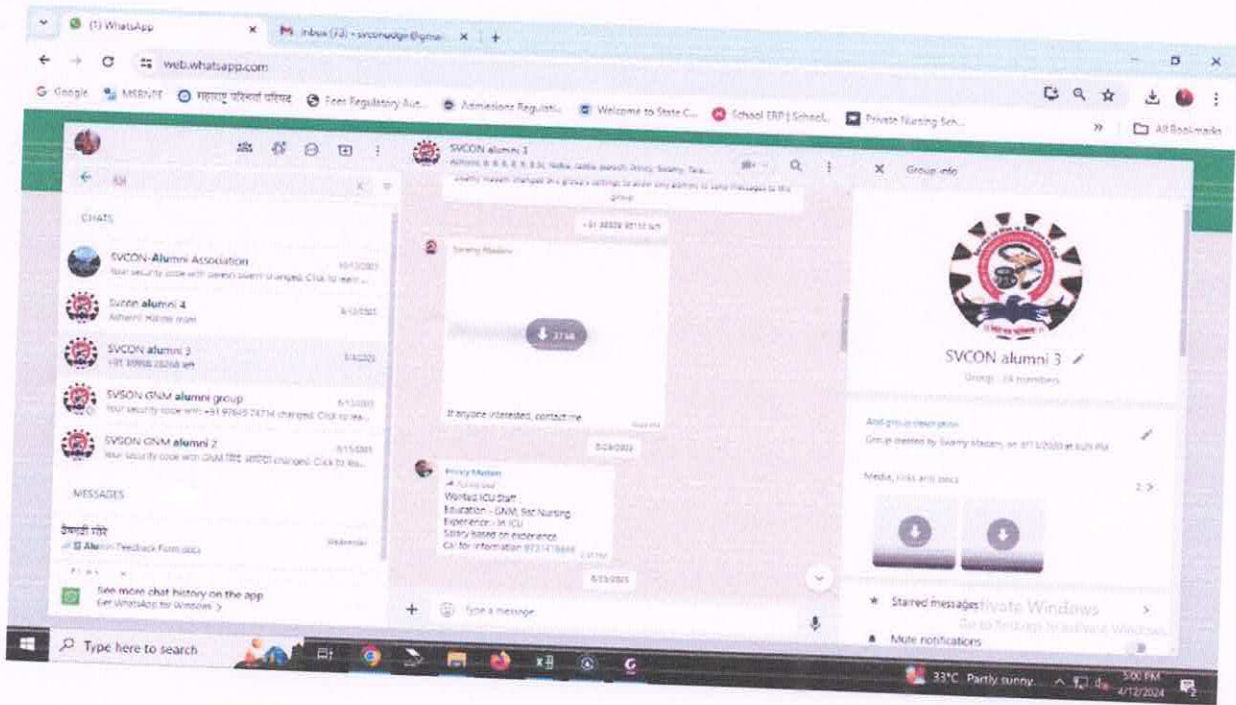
(1) WhatsApp
Inbox (73) - svconudgir@gmai
web.whatsapp.com
Google
MSBVE
महाराष्ट्र परिचर्या परिषद
Fees Regulatory Au...
Admission Regulati...
Welcome to State C...
School ERP | School...
Private Nursing Sch...
All Bookmarks

alu
CHATS
SVCON-Alumni Association
Your security code with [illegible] changed. Click to learn
Svcon alumni 4
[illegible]
SVCON alumni 3
+91 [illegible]
SVSON GNM alumni group
Your security code with +91 97645 74714 changed. Click to lea...
SVSON GNM alumni 2
Your security code with GNM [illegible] changed. Click to lea...
MESSAGES
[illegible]
Alumni Feedback Form.docx
Wednesday
See more chat history on the app
Get WhatsApp for Windows >

SVCON alumni 3
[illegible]
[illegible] changed this group's settings to allow only admins to send messages to this group
+91 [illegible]
Swamy Madam
If anyone interested, contact me
Privy Madam
Forwarded
Wanted ICU Staff
Education - GNM, Bsc Nursing
Experience - in ICU
Salary based on experience
Call for information 9731416666
Type a message

Group info
SVCON alumni 3
Group · 74 members
Add group description
Group created by Swamy Madam, on 4/11/2020 at 5:25 PM
Media, links and docs
2 >
Starred messages
Mute notifications
Activate Windows
Go to Settings to activate Windows.

Type here to search
33°C Partly sunny
5:00 PM
4/12/2024